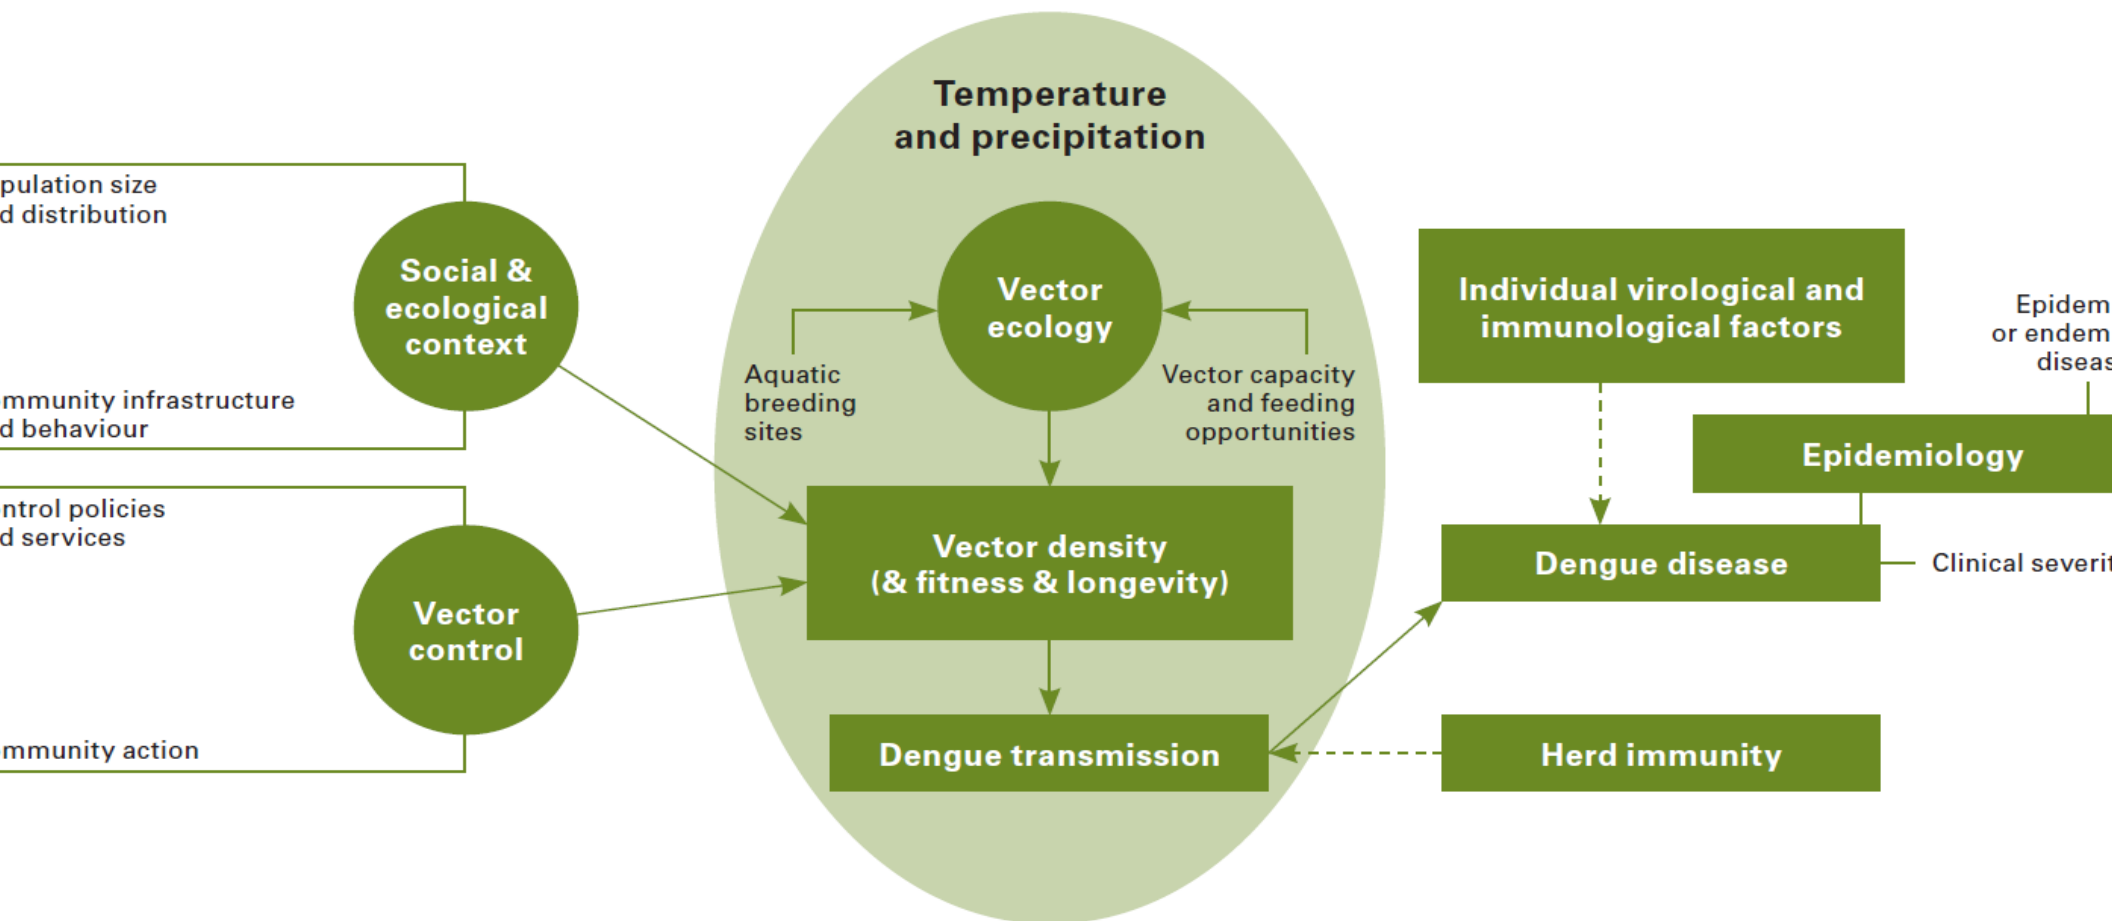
pulation size
d distribution

Social & ecological context

mmunity infrastructure
d behaviour

ntrol policies
d services

Vector control

mmunity action

Temperature and precipitation

Vector ecology

Aquatic breeding sites

Vector capacity and feeding opportunities

Vector density (& fitness & longevity)

Dengue transmission

Individual virological and immunological factors

Epidem
or endem
diseas

Epidemiology

Dengue disease

Clinical severit

Herd immunity